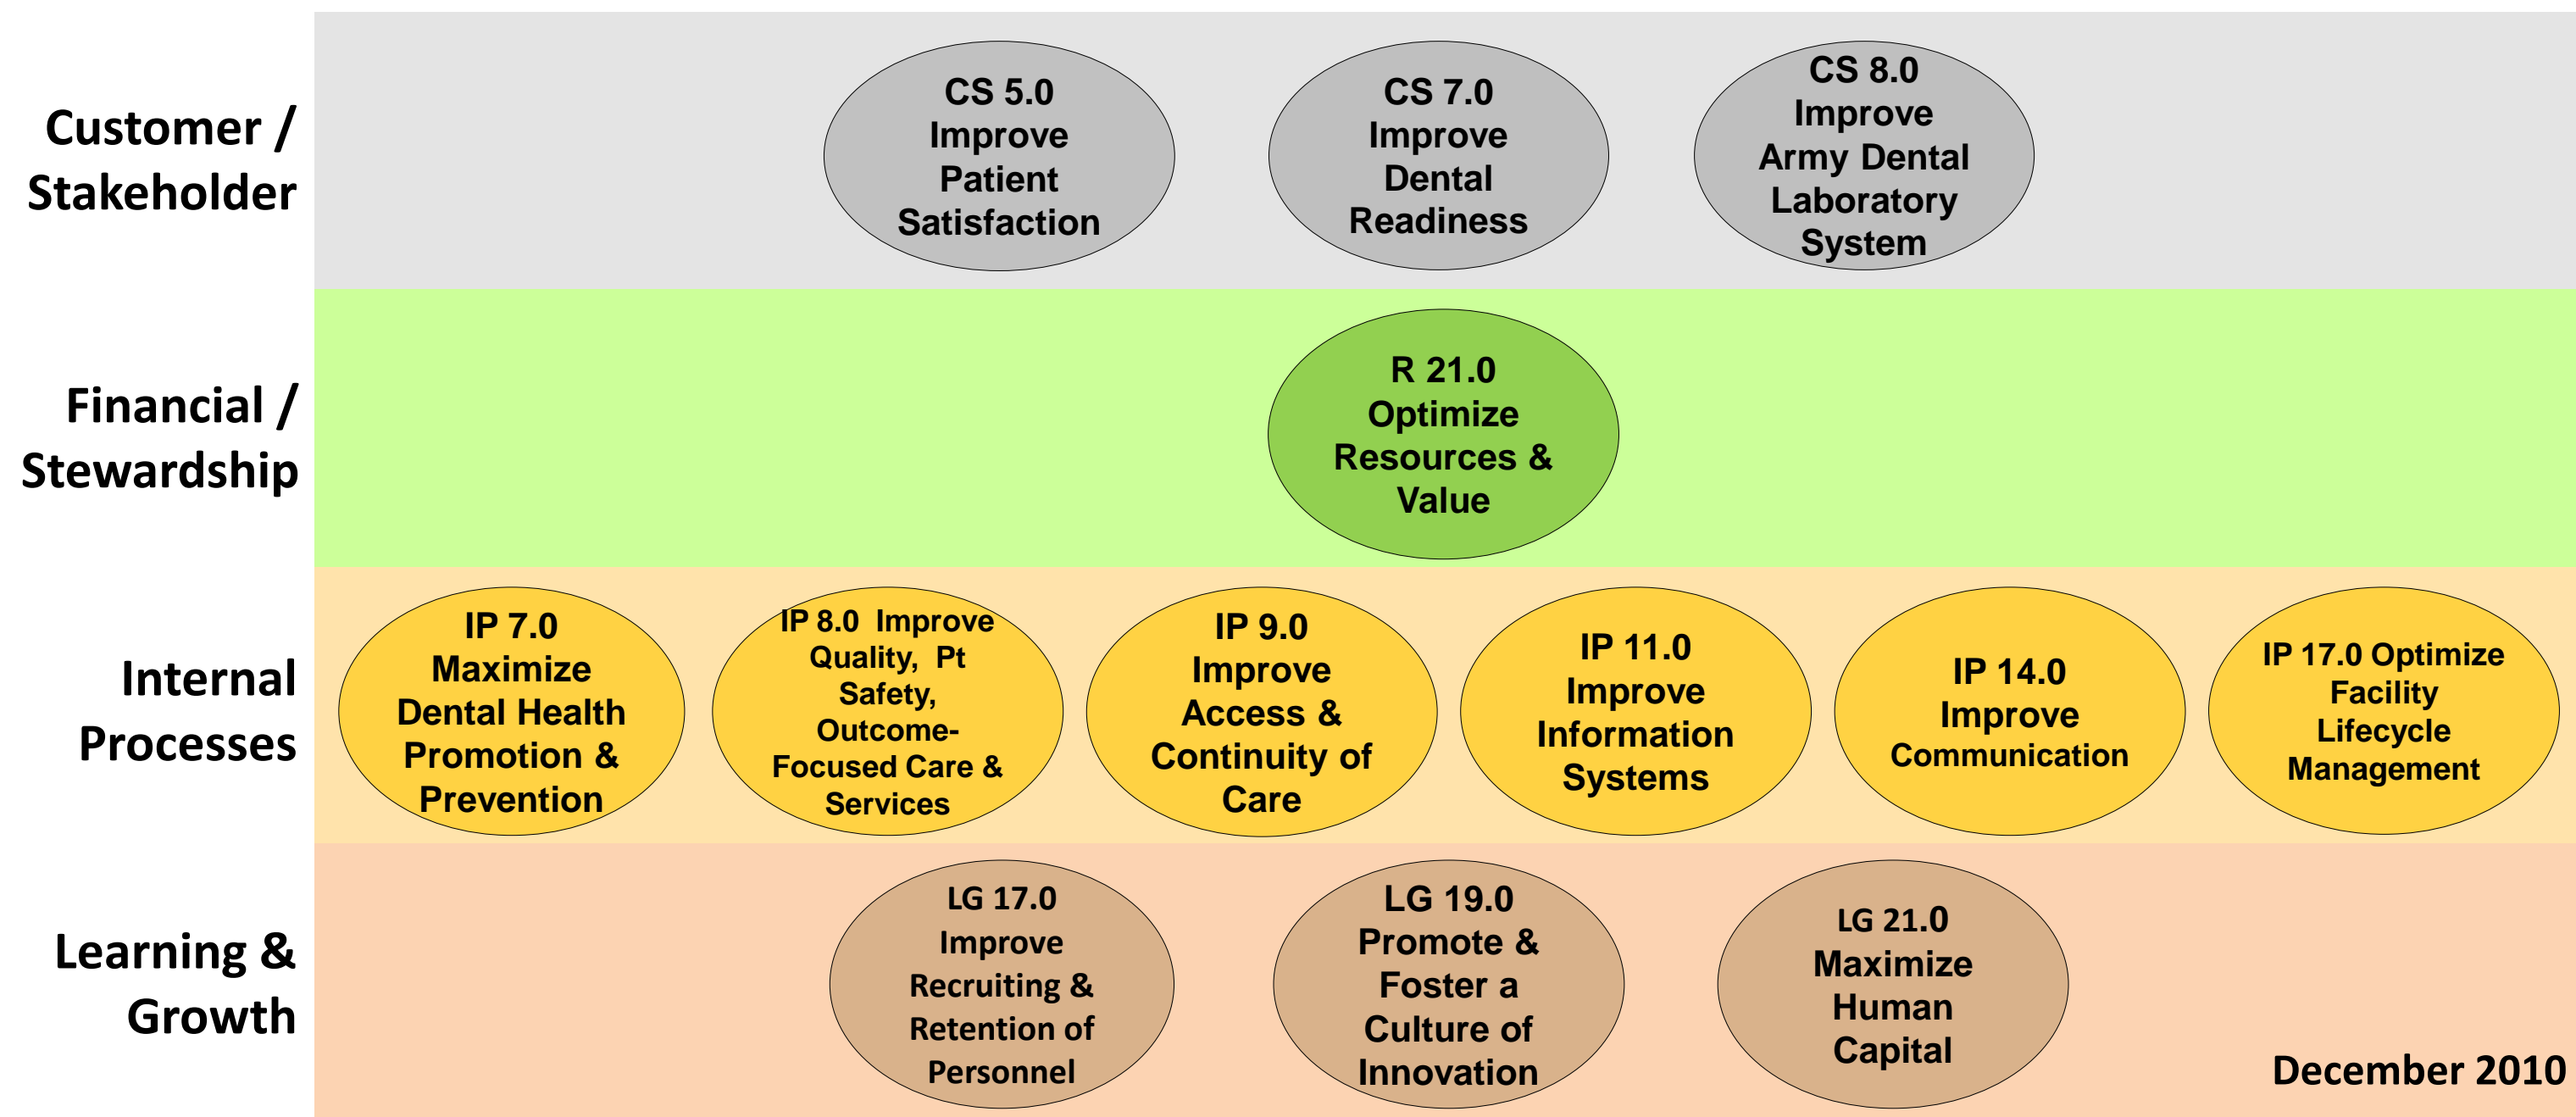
Customer / Stakeholder

CS 5.0 Improve Patient Satisfaction

CS 7.0 Improve Dental Readiness

CS 8.0 Improve Army Dental Laboratory System

Financial / Stewardship

R 21.0 Optimize Resources & Value

Internal Processes

IP 7.0 Maximize Dental Health Promotion & Prevention

IP 8.0 Improve Quality, Pt Safety, Outcome-Focused Care & Services

IP 9.0 Improve Access & Continuity of Care

IP 11.0 Improve Information Systems

IP 14.0 Improve Communication

IP 17.0 Optimize Facility Lifecycle Management

Learning & Growth

LG 17.0 Improve Recruiting & Retention of Personnel

LG 19.0 Promote & Foster a Culture of Innovation

LG 21.0 Maximize Human Capital

December 2010